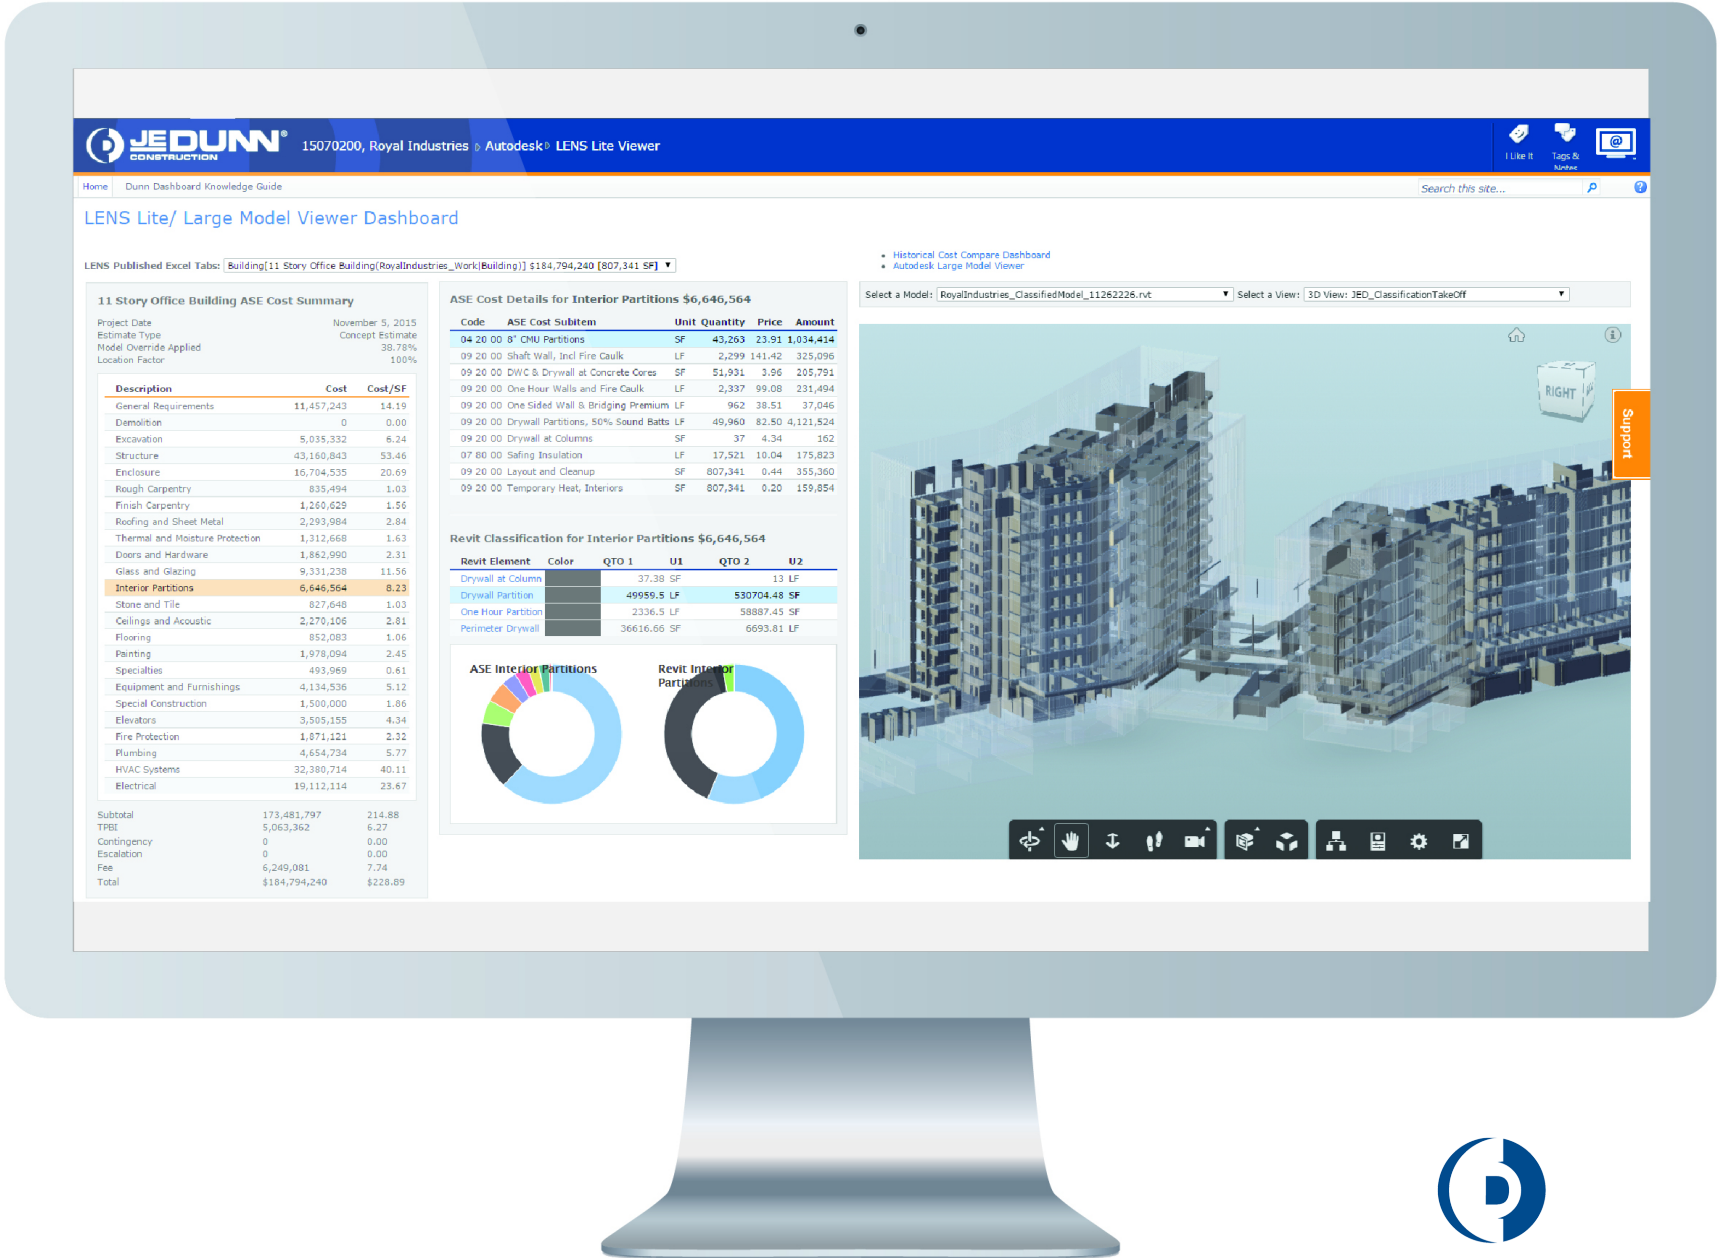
JE DUNN® CONSTRUCTION 15070200, Royal Industries › Autodesk › LENS Lite Viewer

I Like It Tags & Notes

Home Dunn Dashboard Knowledge Guide

Search this site...

LENS Lite/ Large Model Viewer Dashboard

LENS Published Excel Tabs: Building[11 Story Office Building(RoyalIndustries_Work|Building)] $184,794,240 [807,341 SF]

- Historical Cost Compare Dashboard
- Autodesk Large Model Viewer

11 Story Office Building ASE Cost Summary

Project Date November 5, 2015
Estimate Type Concept Estimate
Model Override Applied 38.78%
Location Factor 100%

| Description | Cost | Cost/SF |
|---|---|---|
| General Requirements | 11,457,243 | 14.19 |
| Demolition | 0 | 0.00 |
| Excavation | 5,035,332 | 6.24 |
| Structure | 43,160,843 | 53.46 |
| Enclosure | 16,704,535 | 20.69 |
| Rough Carpentry | 835,494 | 1.03 |
| Finish Carpentry | 1,260,629 | 1.56 |
| Roofing and Sheet Metal | 2,293,984 | 2.84 |
| Thermal and Moisture Protection | 1,312,668 | 1.63 |
| Doors and Hardware | 1,862,990 | 2.31 |
| Glass and Glazing | 9,331,238 | 11.56 |
| Interior Partitions | 6,646,564 | 8.23 |
| Stone and Tile | 827,648 | 1.03 |
| Ceilings and Acoustic | 2,270,106 | 2.81 |
| Flooring | 852,083 | 1.06 |
| Painting | 1,978,094 | 2.45 |
| Specialties | 493,969 | 0.61 |
| Equipment and Furnishings | 4,134,536 | 5.12 |
| Special Construction | 1,500,000 | 1.86 |
| Elevators | 3,505,155 | 4.34 |
| Fire Protection | 1,871,121 | 2.32 |
| Plumbing | 4,654,734 | 5.77 |
| HVAC Systems | 32,380,714 | 40.11 |
| Electrical | 19,112,114 | 23.67 |

| | | |
|---|---|---|
| Subtotal | 173,481,797 | 214.88 |
| TPBI | 5,063,362 | 6.27 |
| Contingency | 0 | 0.00 |
| Escalation | 0 | 0.00 |
| Fee | 6,249,081 | 7.74 |
| Total | $184,794,240 | $228.89 |

ASE Cost Details for Interior Partitions $6,646,564

| Code | ASE Cost Subitem | Unit | Quantity | Price | Amount |
|---|---|---|---|---|---|
| 04 20 00 | 8" CMU Partitions | SF | 43,263 | 23.91 | 1,034,414 |
| 09 20 00 | Shaft Wall, Incl Fire Caulk | LF | 2,299 | 141.42 | 325,096 |
| 09 20 00 | DWC & Drywall at Concrete Cores | SF | 51,931 | 3.96 | 205,791 |
| 09 20 00 | One Hour Walls and Fire Caulk | LF | 2,337 | 99.08 | 231,494 |
| 09 20 00 | One Sided Wall & Bridging Premium | LF | 962 | 38.51 | 37,046 |
| 09 20 00 | Drywall Partitions, 50% Sound Batts | LF | 49,960 | 82.50 | 4,121,524 |
| 09 20 00 | Drywall at Columns | SF | 37 | 4.34 | 162 |
| 07 80 00 | Safing Insulation | LF | 17,521 | 10.04 | 175,823 |
| 09 20 00 | Layout and Cleanup | SF | 807,341 | 0.44 | 355,360 |
| 09 20 00 | Temporary Heat, Interiors | SF | 807,341 | 0.20 | 159,854 |

Revit Classification for Interior Partitions $6,646,564

| Revit Element | Color | QTO 1 | U1 | QTO 2 | U2 |
|---|---|---|---|---|---|
| Drywall at Column | | 37.38 | SF | 13 | LF |
| Drywall Partition | | 49959.5 | LF | 530704.48 | SF |
| One Hour Partition | | 2336.5 | LF | 58887.45 | SF |
| Perimeter Drywall | | 36616.66 | SF | 6693.81 | LF |

ASE Interior Partitions

Revit Interior Partitions

Select a Model: RoyalIndustries_ClassifiedModel_11262226.rvt Select a View: 3D View: JED_ClassificationTakeOff

RIGHT

Support